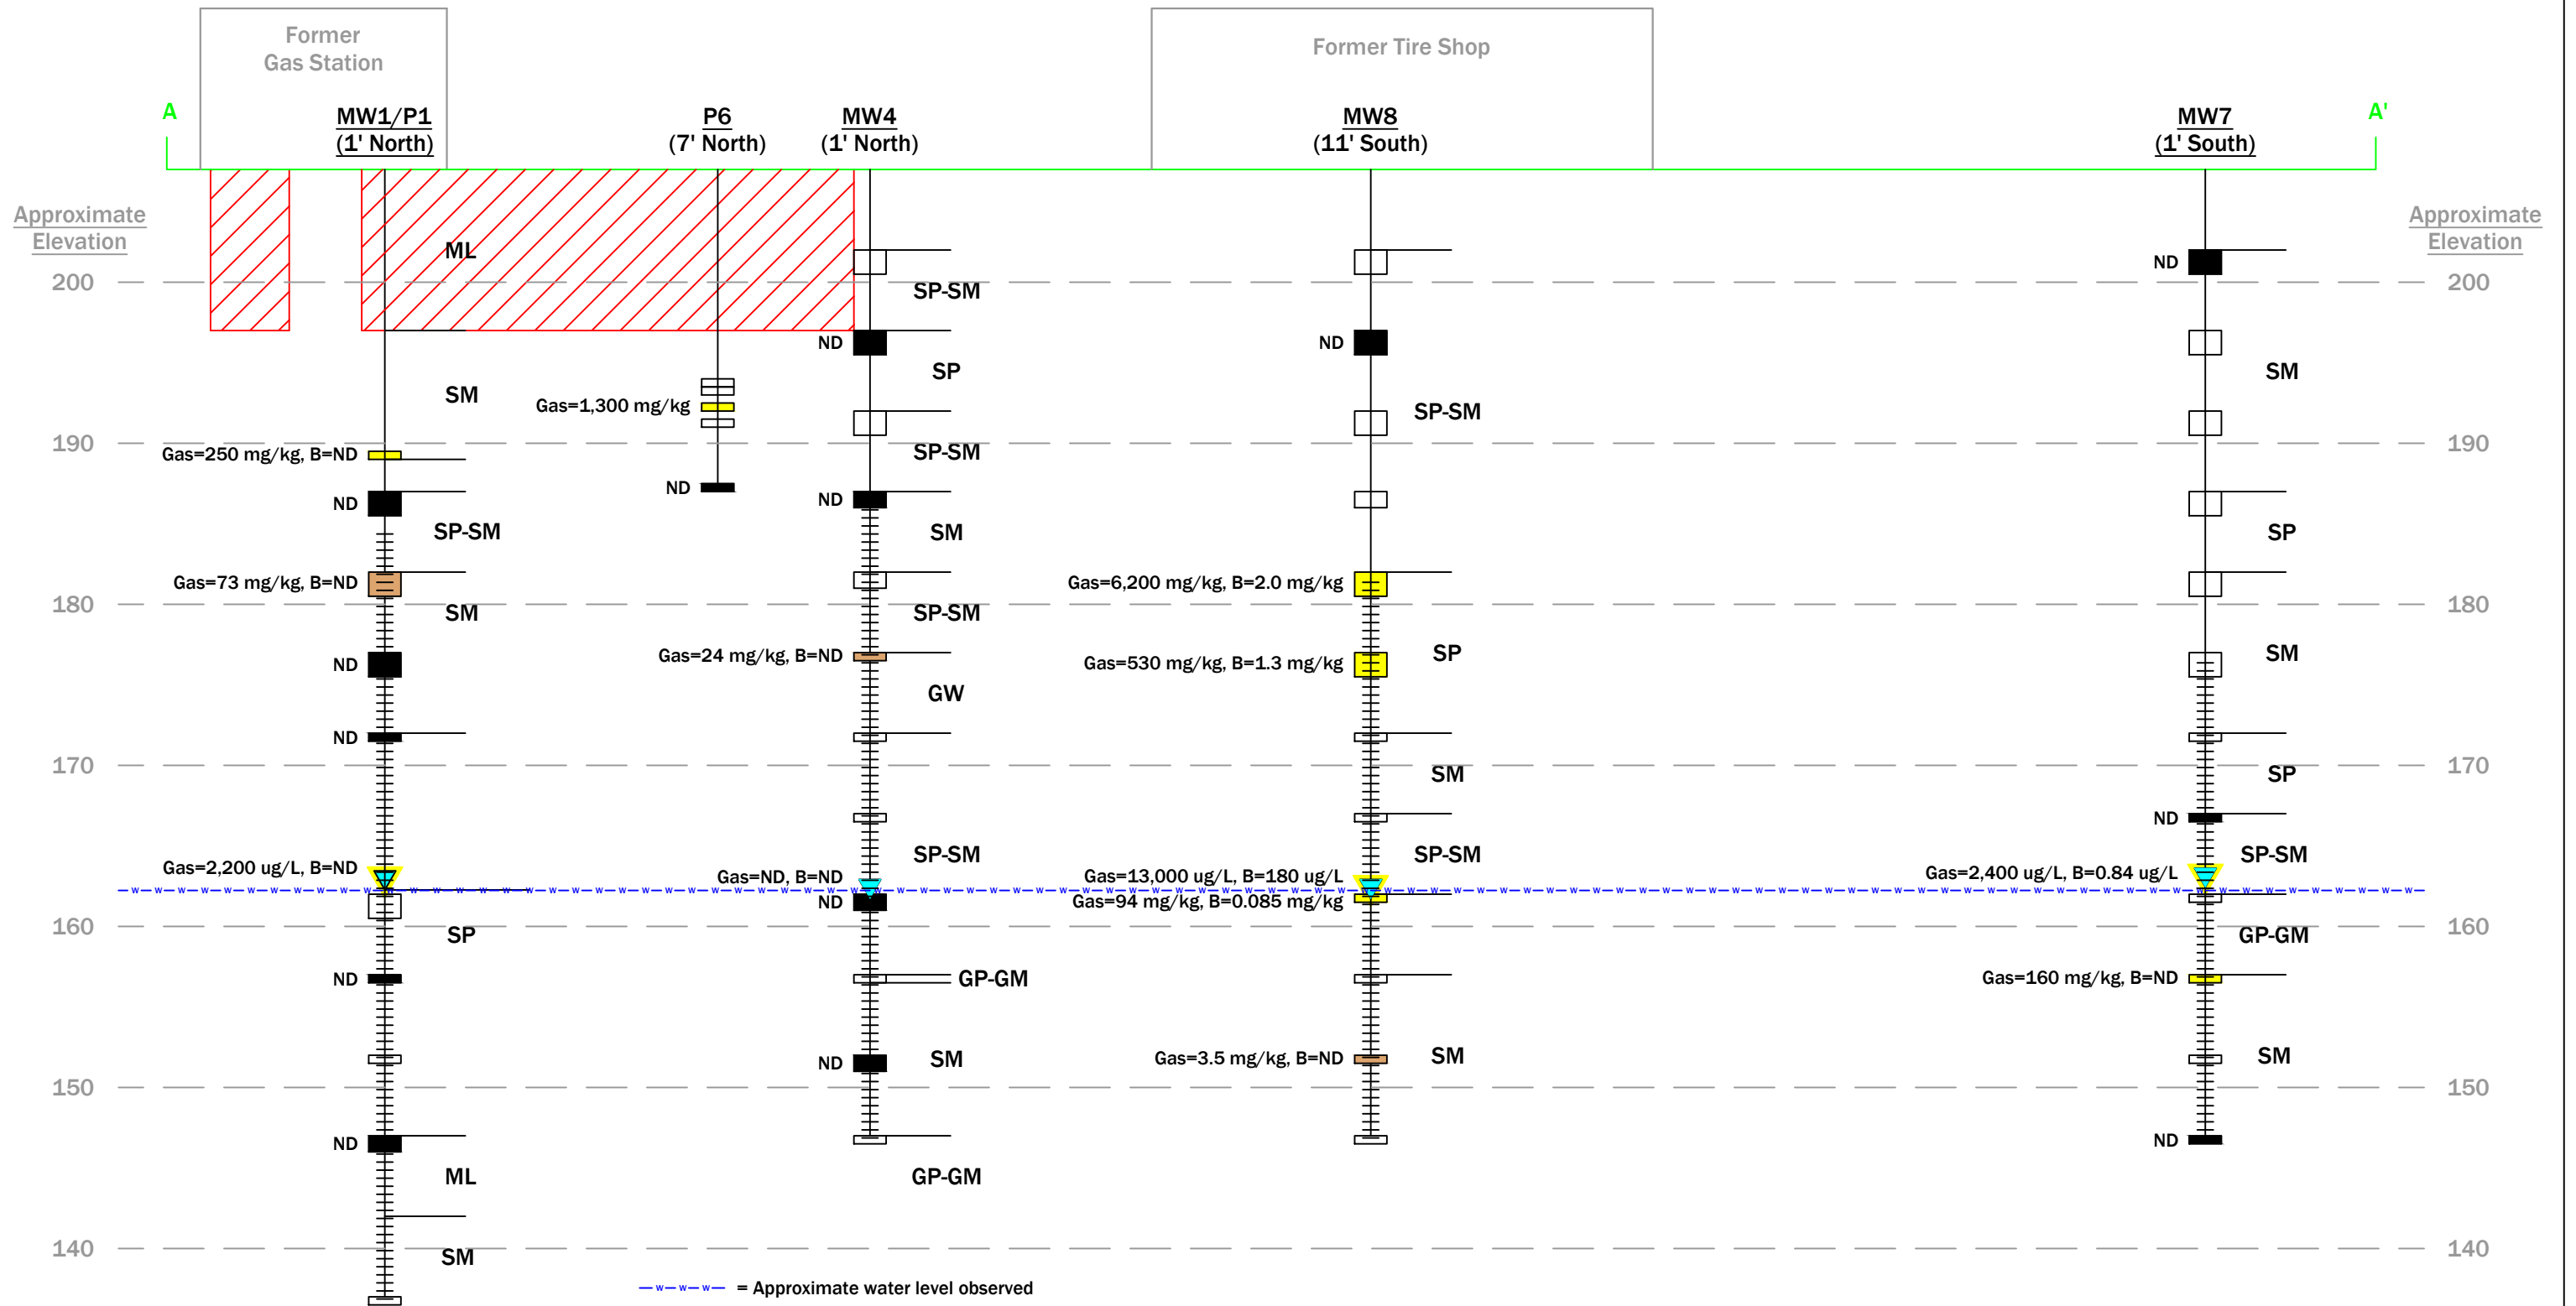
Former Gas Station

Former Tire Shop

A

A'

MW1/P1
(1' North)

P6
(7' North)

MW4
(1' North)

MW8
(11' South)

MW7
(1' South)

Approximate Elevation

Approximate Elevation

200

190

180

170

160

150

140

200

190

180

170

160

150

140

ML

SM

Gas=250 mg/kg, B=ND

ND

SP-SM

Gas=73 mg/kg, B=ND

SM

ND

ND

Gas=2,200 ug/L, B=ND

SP

ND

ND

ML

SM

Gas=1,300 mg/kg

ND

SP-SM

ND

SP

SP-SM

ND

SM

SP-SM

Gas=24 mg/kg, B=ND

GW

SP-SM

Gas=ND, B=ND

ND

GP-GM

ND

SM

GP-GM

ND

SP-SM

Gas=6,200 mg/kg, B=2.0 mg/kg

Gas=530 mg/kg, B=1.3 mg/kg

SP

SM

SP-SM

Gas=13,000 ug/L, B=180 ug/L

Gas=94 mg/kg, B=0.085 mg/kg

Gas=3.5 mg/kg, B=ND

SM

ND

SM

SP

SM

SP

ND

SP-SM

Gas=2,400 ug/L, B=0.84 ug/L

GP-GM

Gas=160 mg/kg, B=ND

SM

ND

= Approximate water level observed